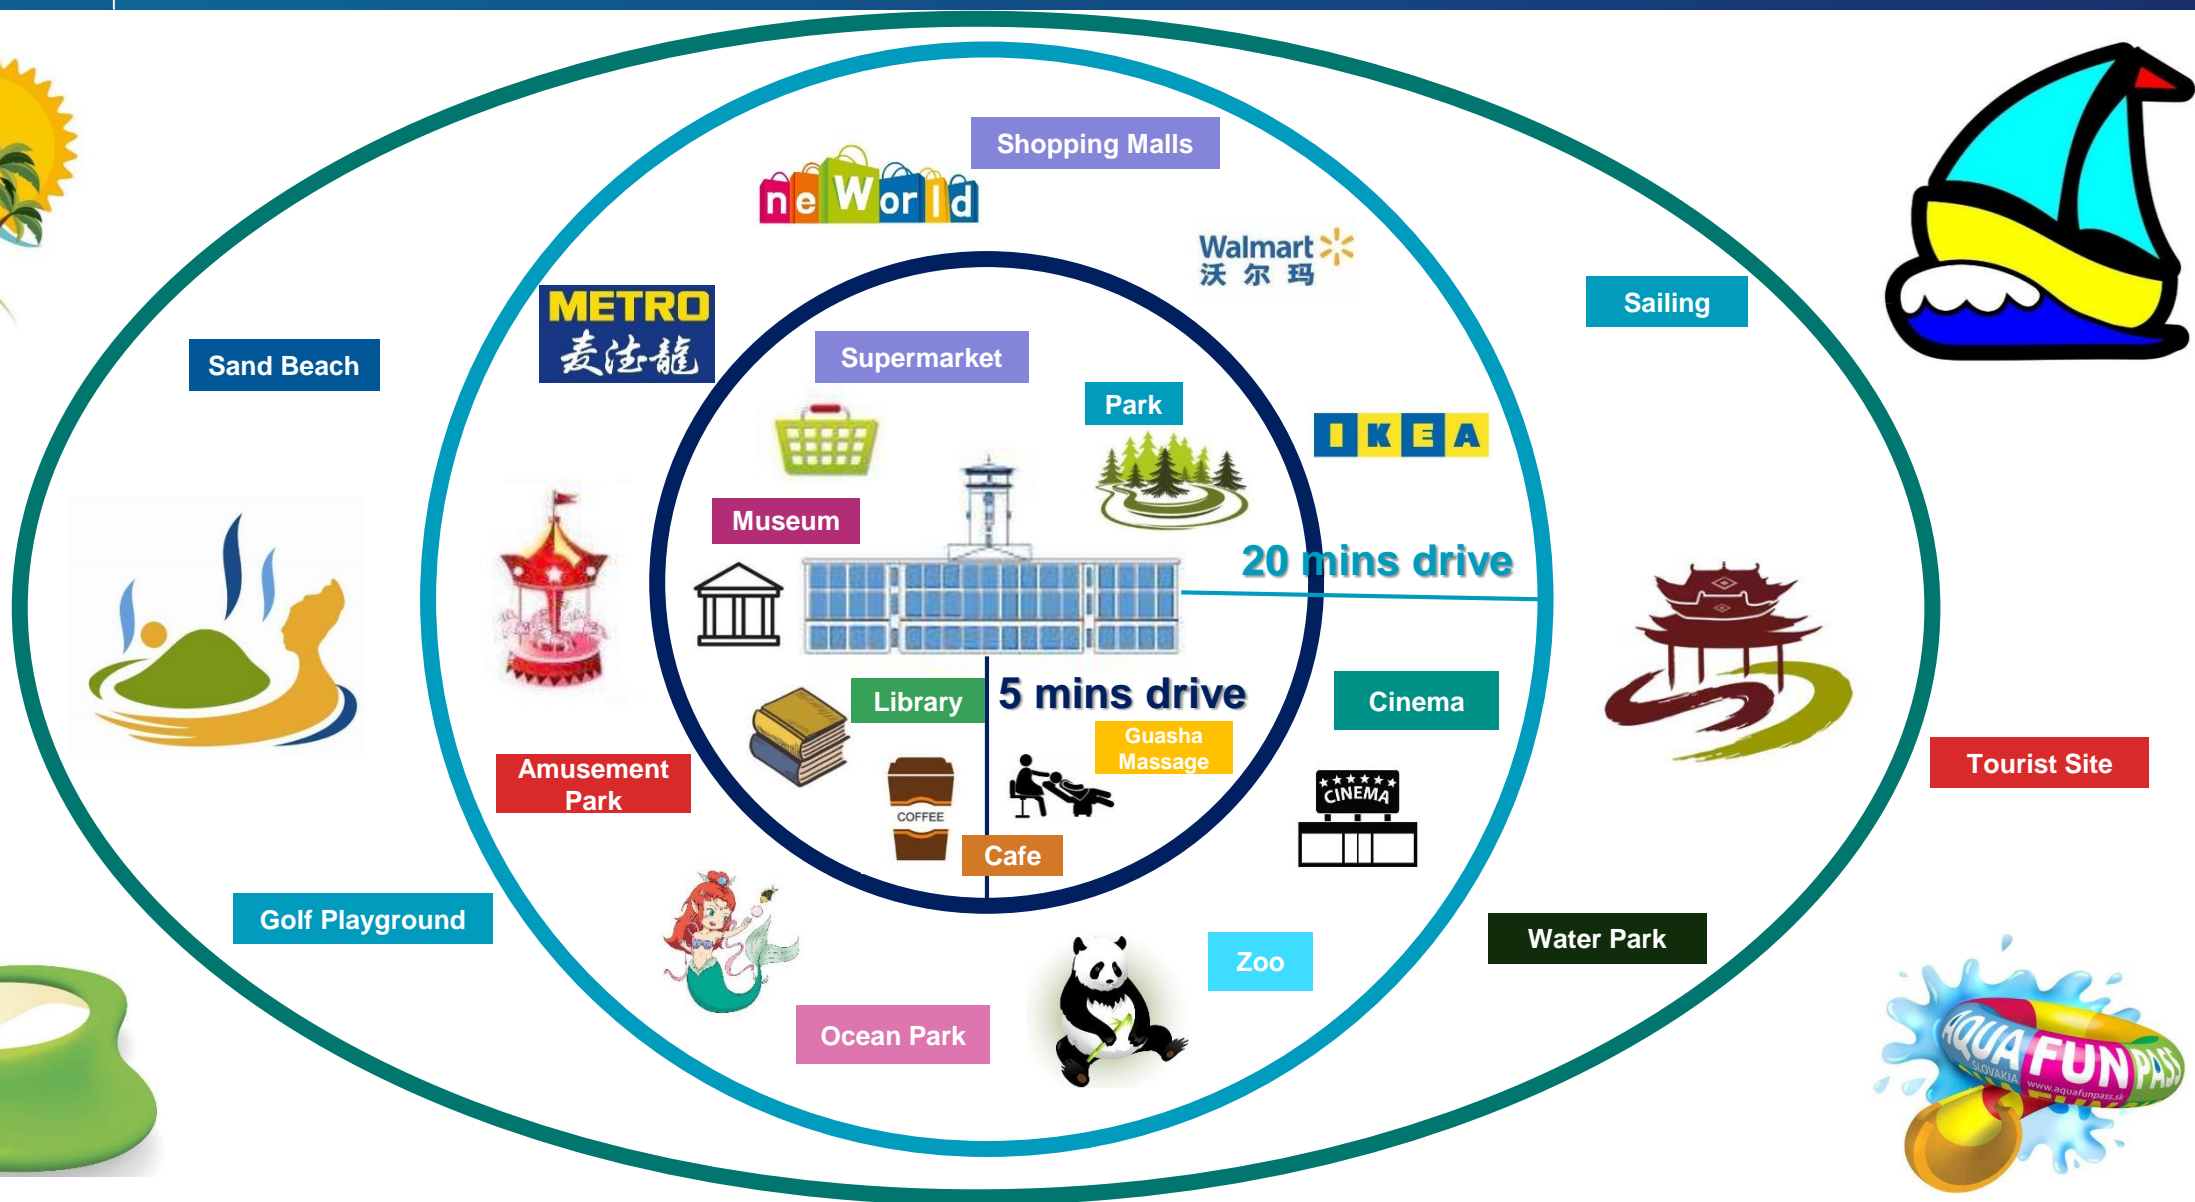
Shopping Malls

neWorld

Walmart
沃尔玛

Sailing

METRO
麦德龙

Sand Beach

Supermarket

Park

IKEA

Museum

20 mins drive

5 mins drive

Library

Guasha Massage

Cinema

CINEMA

COFFEE

Cafe

Amusement Park

Tourist Site

Golf Playground

Water Park

Zoo

Ocean Park

AQUA FUN PASS
SLOVAKIA
www.aquafunpass.sk